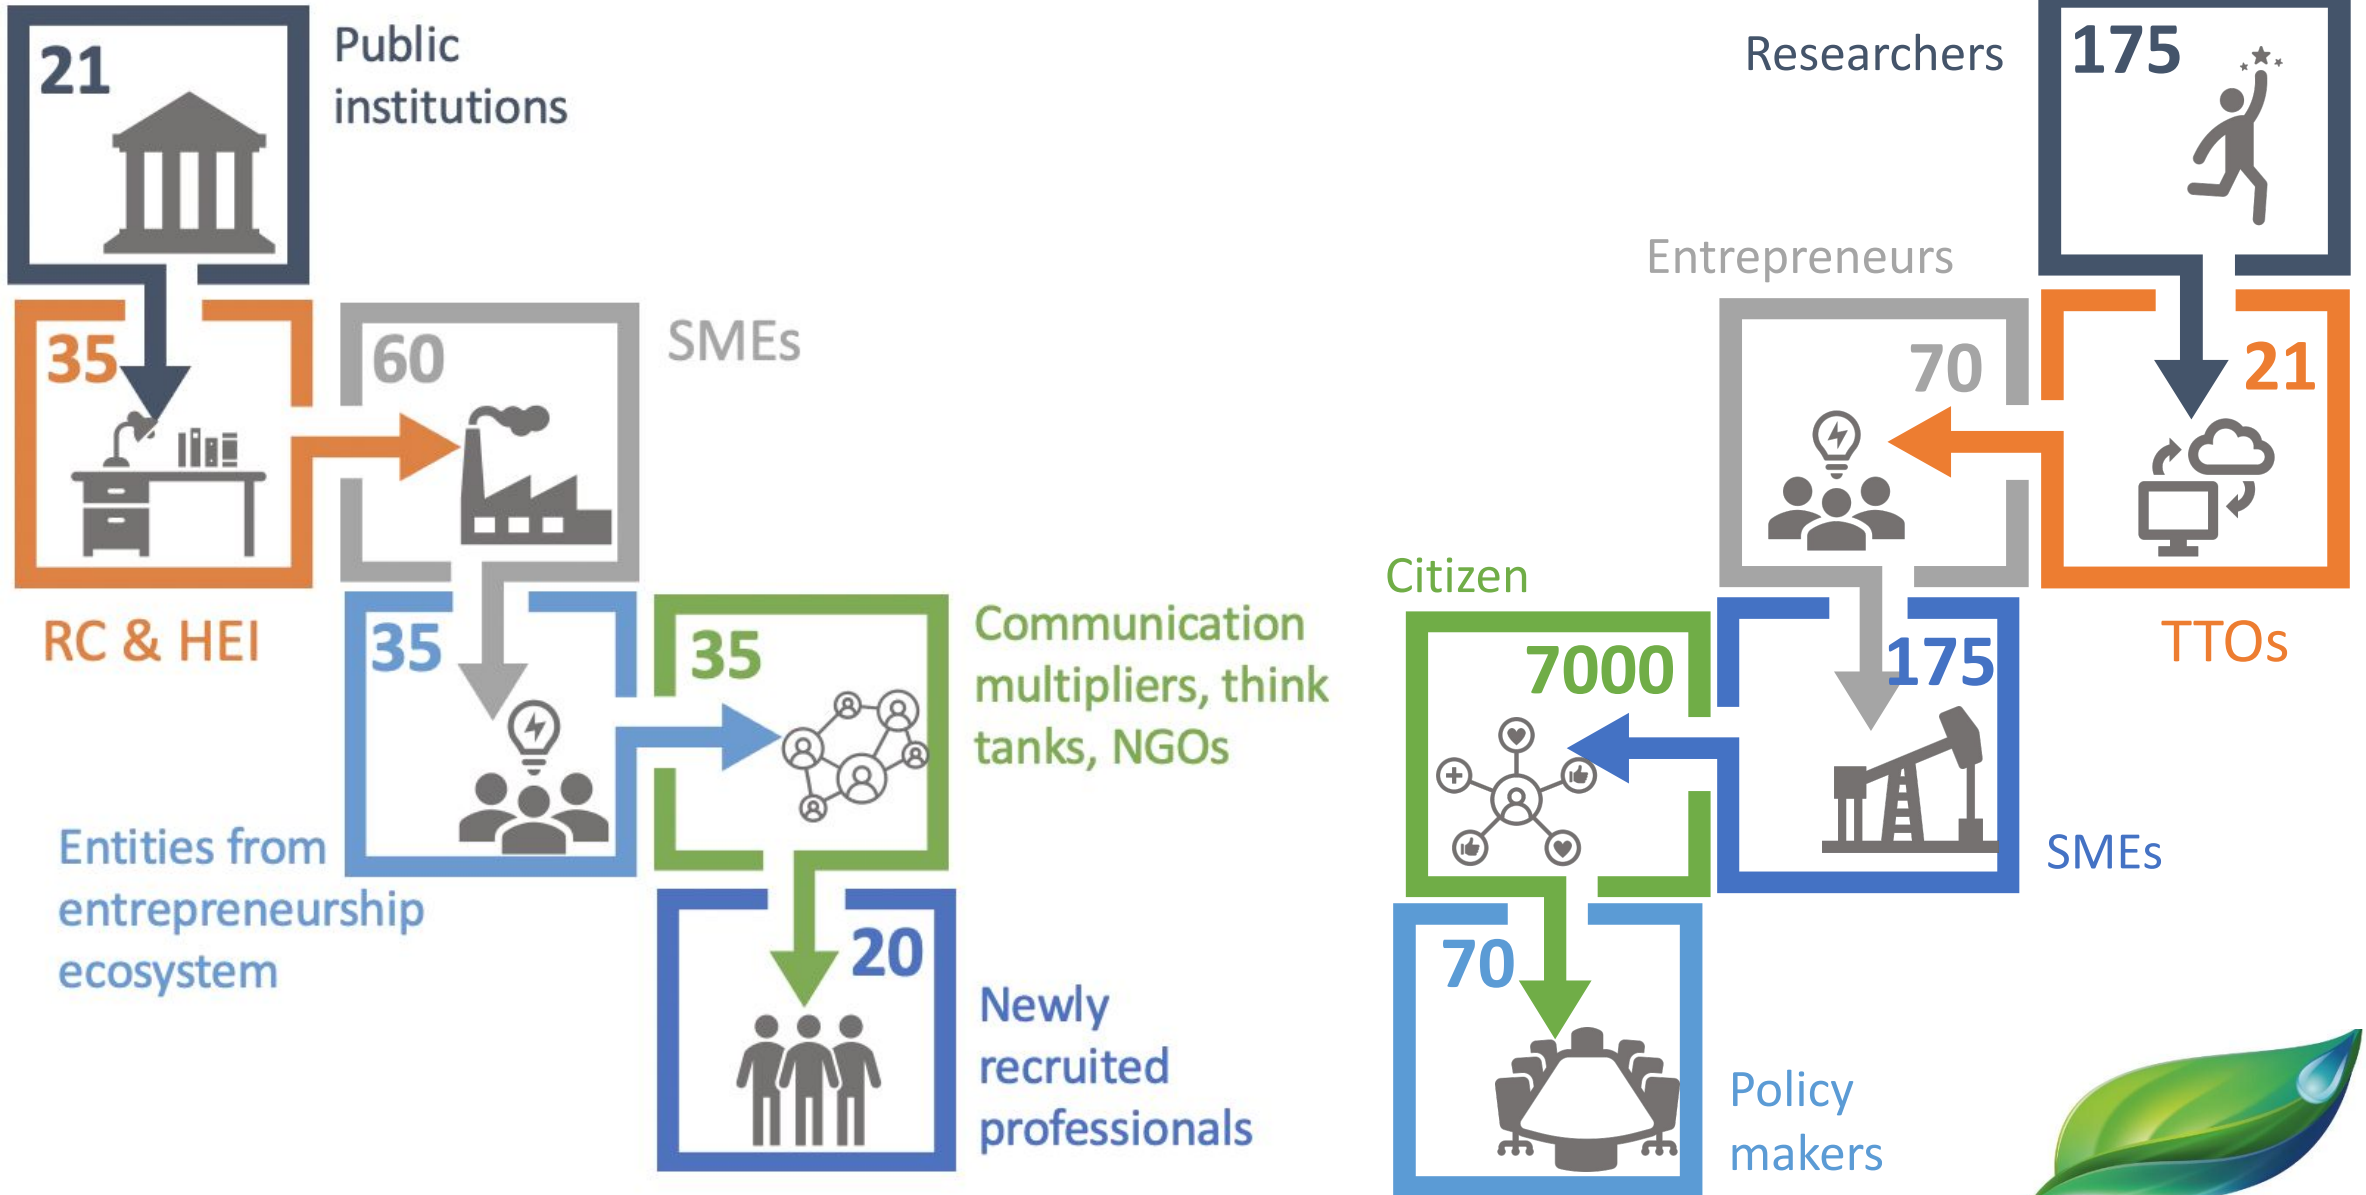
21

Public institutions

35

RC & HEI

60

SMEs

35

Entities from entrepreneurship ecosystem

35

Communication multipliers, think tanks, NGOs

20

Newly recruited professionals

Researchers

175

Entrepreneurs

70

21

TTOs

Citizen

7000

175

SMEs

70

Policy makers